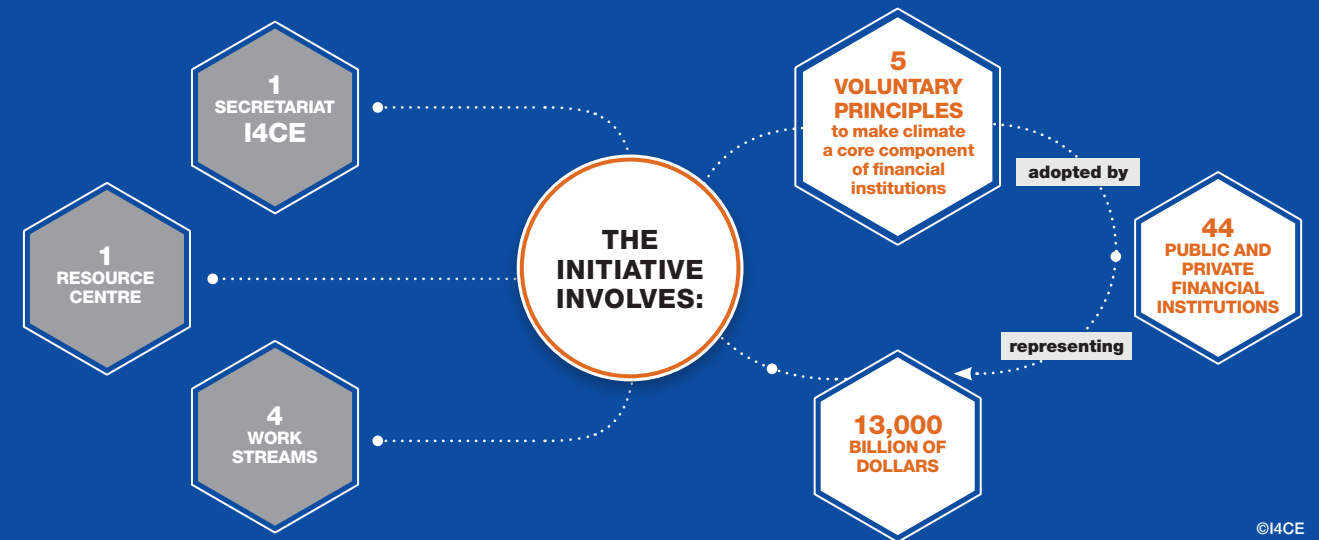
THE INITIATIVE INVOLVES:

1
SECRETARIAT
I4CE

1
RESOURCE CENTRE

4
WORK STREAMS

5
VOLUNTARY PRINCIPLES
to make climate a core component of financial institutions

adopted by

44
PUBLIC AND PRIVATE FINANCIAL INSTITUTIONS

representing

13,000
BILLION OF DOLLARS

©I4CE